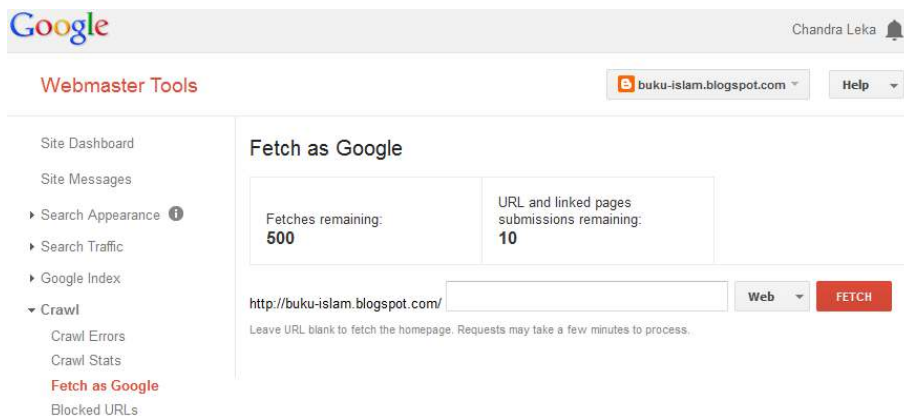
Google

Chandra Leka

Webmaster Tools

buku-islam.blogspot.com

Help

Site Dashboard

Site Messages

Search Appearance

Search Traffic

Google Index

Crawl

Crawl Errors

Crawl Stats

Fetch as Google

Blocked URLs

Fetch as Google

| Fetches remaining: 500 | URL and linked pages submissions remaining: 10 |
|---|---|

http://buku-islam.blogspot.com/

Web

FETCH

Leave URL blank to fetch the homepage. Requests may take a few minutes to process.